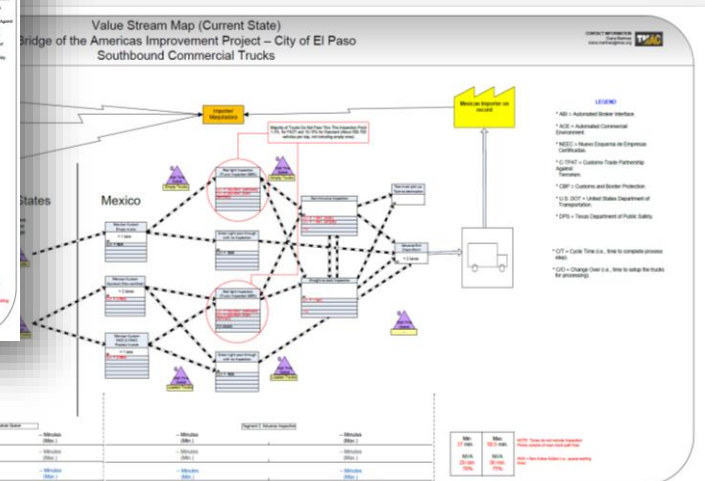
Value Stream Map (Current State)
Bridge of the Americas Improvement Project – City of El Paso
Southbound Commercial Trucks

Importer/ Maquiladora

Mexican Importer on record

LEGEND

* ABI = Automated Broker Interface.

* ACE = Automated Commercial Environment.

* NEEC = Nuevo Esquema de Empresas Certificadas.

* C-TPAT = Customs Trade Partnership Against Terrorism.

* CBP = Customs and Border Protection.

* U.S. DOT = United States Department of Transportation.

* DPS = Texas Department of Public Safety.

* CT = Cycle Time (i.e., time to complete process step).

* C/O = Change Over (i.e., time to setup the trucks for processing).

States

Mexico

Empty Trucks

Loaded Trucks

Mexican Customs

Red light Inspection

Green light pass through

Non-Intrusive Inspection

Secondary Inspection

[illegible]

– Minutes

– Minutes

– Minutes

Segment 2: Mexican Inspection

Min 27 min.

Max 161 min.

N/A 20 min.

N/A 38 min.